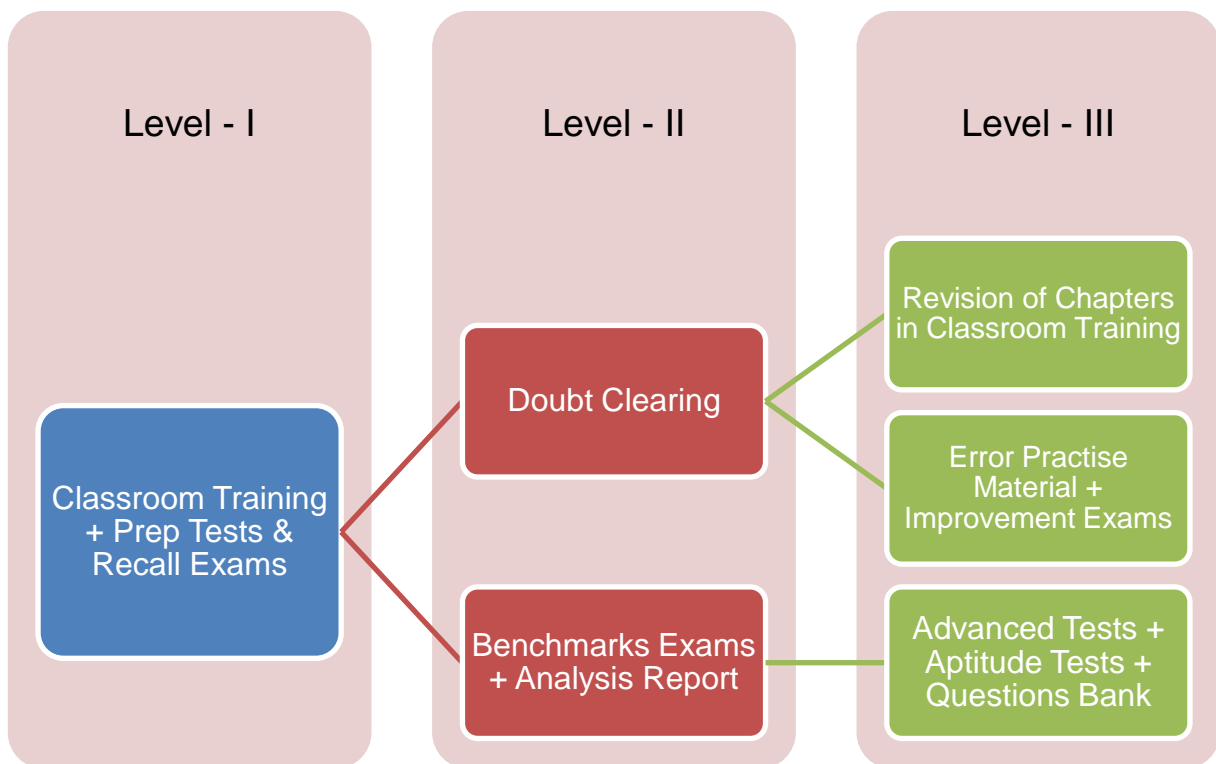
Level - I

Classroom Training + Prep Tests & Recall Exams

Level - II

Doubt Clearing

Benchmarks Exams + Analysis Report

Level - III

Revision of Chapters in Classroom Training

Error Practise Material + Improvement Exams

Advanced Tests + Aptitude Tests + Questions Bank